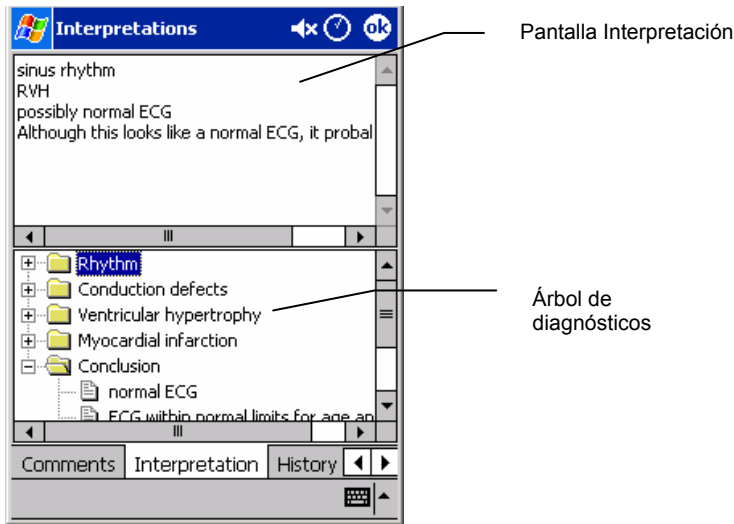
Interpretations

ok

Pantalla Interpretación

sinus rhythm
RVH
possibly normal ECG
Although this looks like a normal ECG, it probal

Rhythm
Conduction defects
Ventricular hypertrophy
Myocardial infarction
Conclusion
normal ECG
ECG within normal limits for age an

Árbol de diagnósticos

Comments | Interpretation | History